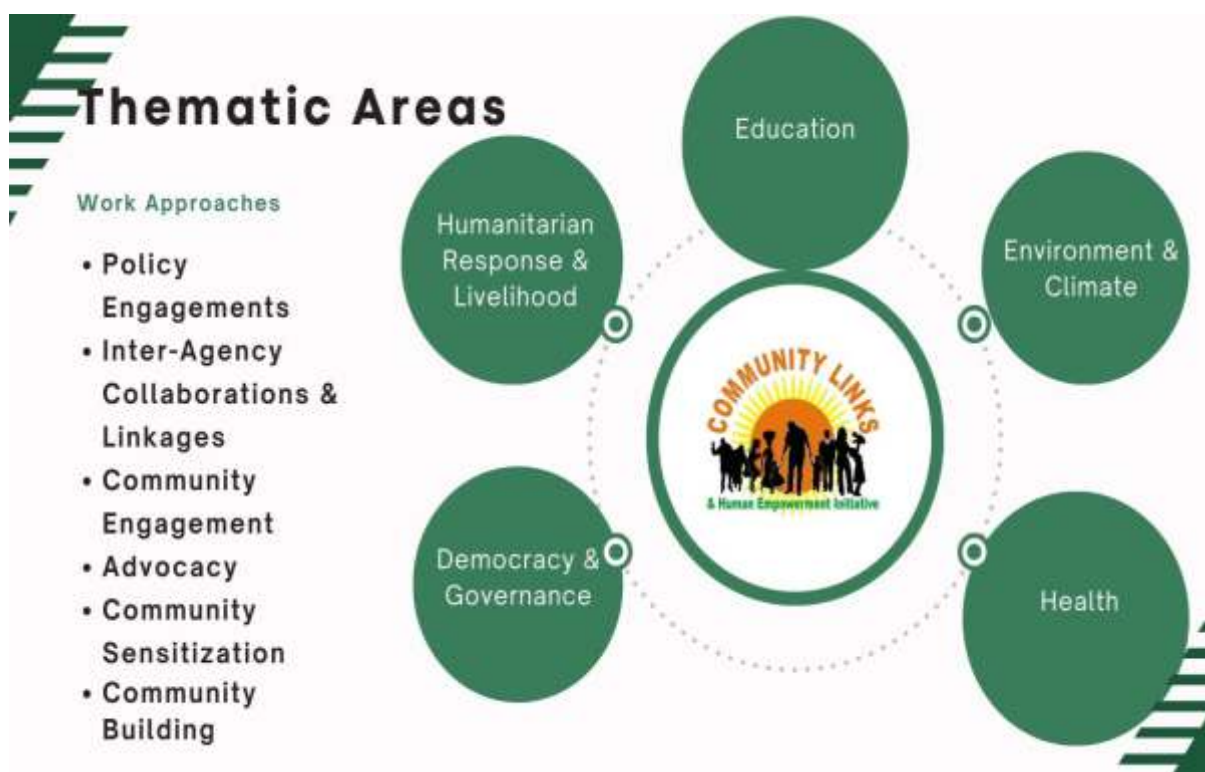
Thematic Areas

Work Approaches

• Policy Engagements
• Inter-Agency Collaborations & Linkages
• Community Engagement
• Advocacy
• Community Sensitization
• Community Building

Education

Humanitarian Response & Livelihood

Environment & Climate

COMMUNITY LINKS
& Human Empowerment Initiative

Democracy & Governance

Health